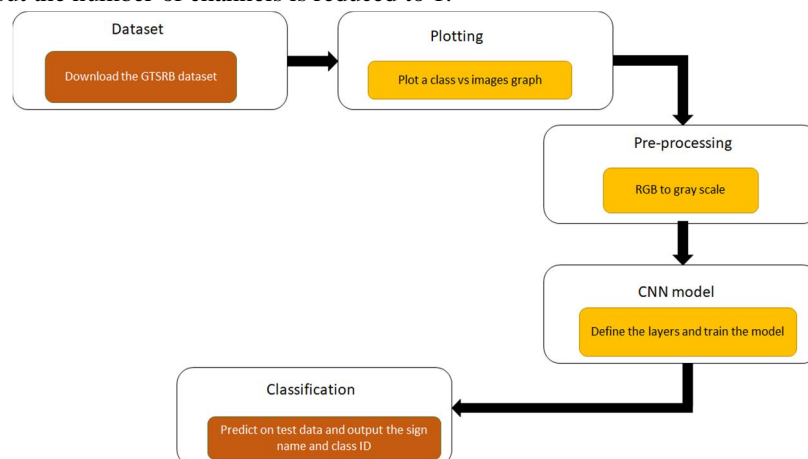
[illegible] the number of channels is reduced to 1.

Dataset

Download the GTSRB dataset

Plotting

Plot a class vs images graph

Pre-processing

RGB to gray scale

CNN model

Define the layers and train the model

Classification

Predict on test data and output the sign name and class ID